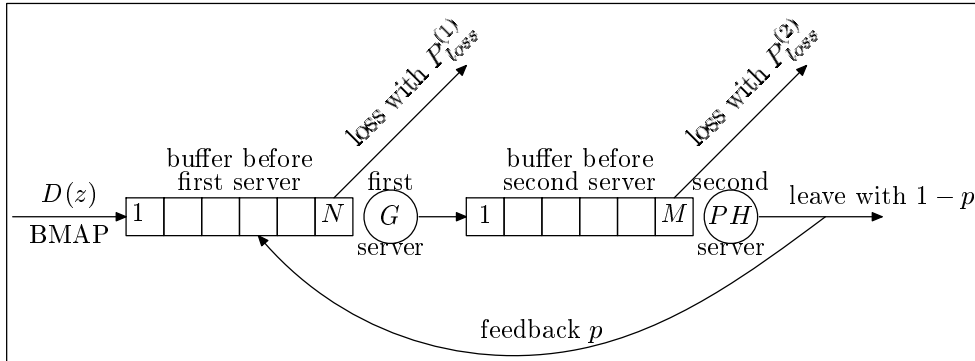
loss with $P_{loss}^{(1)}$

loss with $P_{loss}^{(2)}$

buffer before first server

first

buffer before second server

second

$D(z)$

BMAP

1

$N$

$G$

server

1

$M$

$PH$

server

leave with $1-p$

feedback $p$